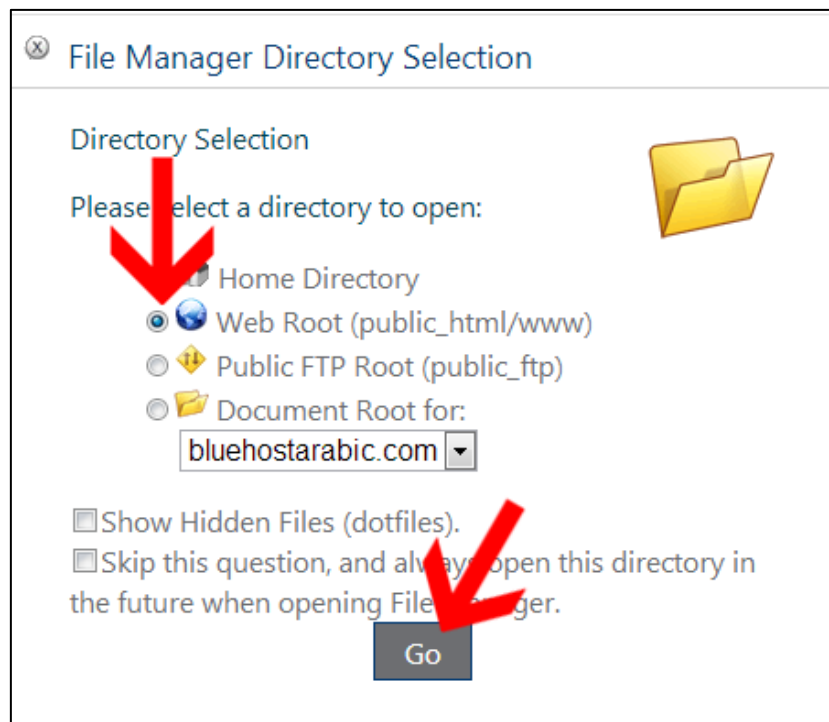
File Manager Directory Selection

Directory Selection

Please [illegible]elect a directory to open:

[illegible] Home Directory
Web Root (public_html/www)
Public FTP Root (public_ftp)
Document Root for:
bluehostarabic.com

Show Hidden Files (dotfiles).
Skip this question, and al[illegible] open this directory in the future when opening File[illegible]ger.

Go